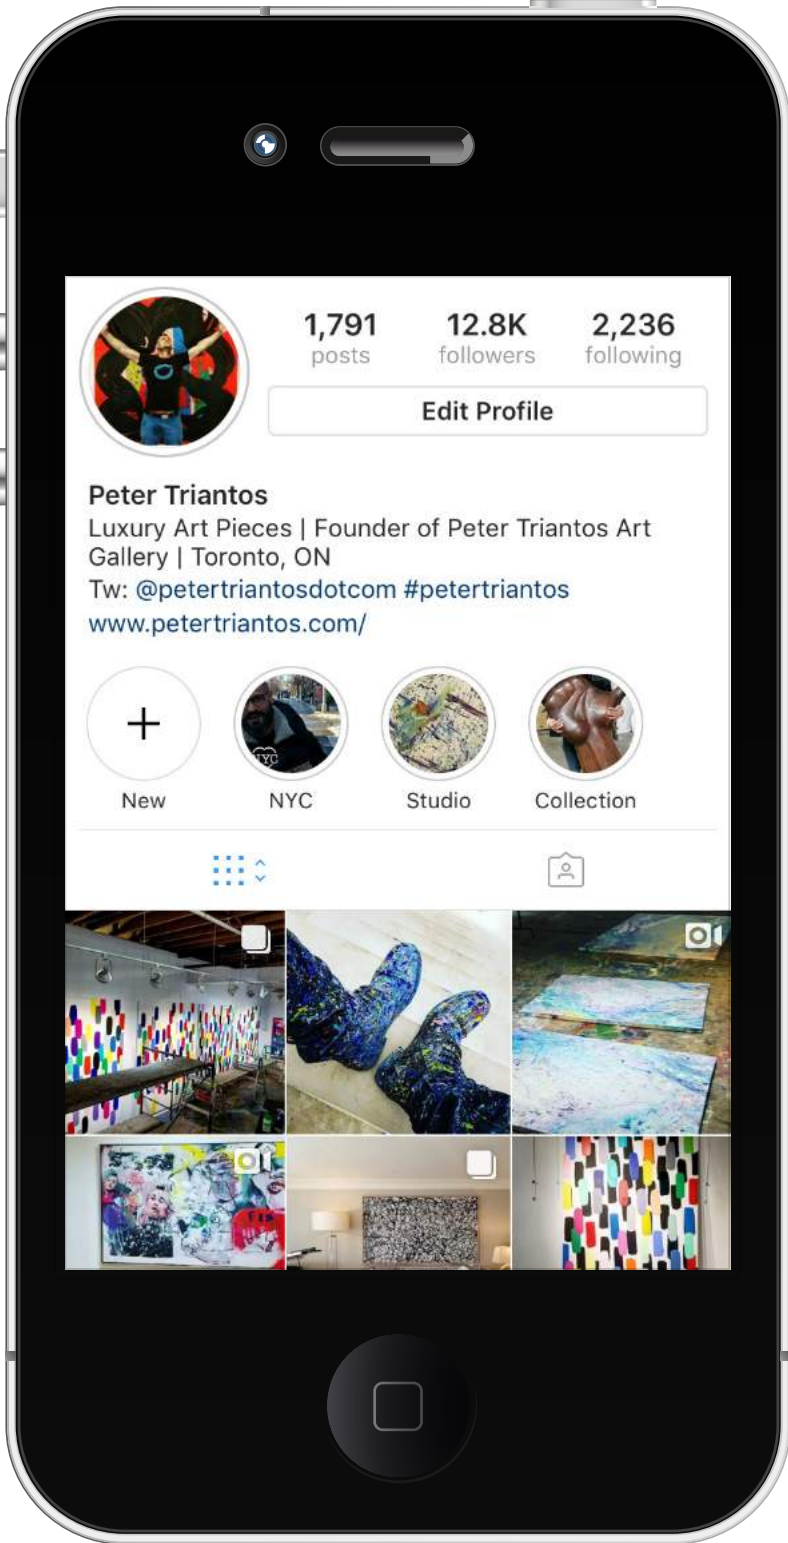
1,791
posts

12.8K
followers

2,236
following

Edit Profile

Peter Triantos
Luxury Art Pieces | Founder of Peter Triantos Art Gallery | Toronto, ON
Tw: @petertriantosdotcom #petertriantos
www.petertriantos.com/

New

NYC

Studio

Collection